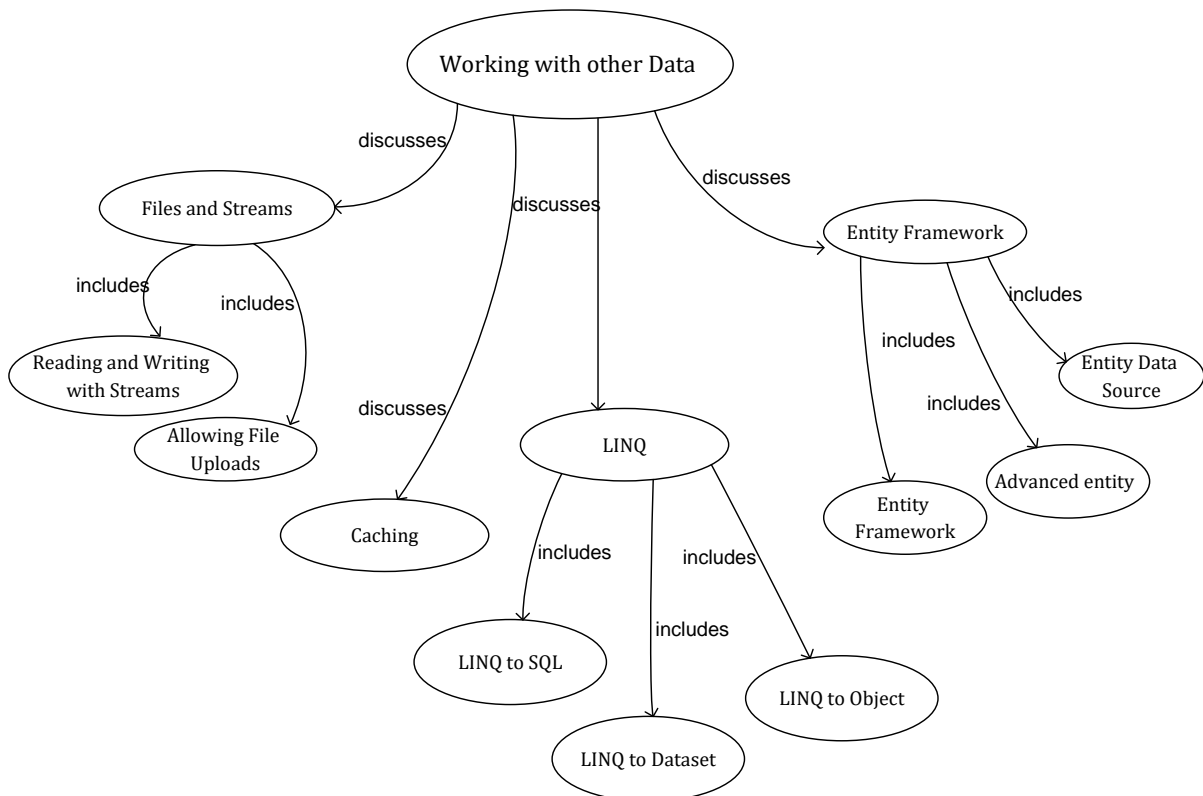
Working with other Data

discusses

Files and Streams

includes

Reading and Writing with Streams

includes

Allowing File Uploads

discusses

discusses

Caching

LINQ

includes

LINQ to SQL

includes

LINQ to Dataset

includes

LINQ to Object

discusses

Entity Framework

includes

Entity Framework

includes

Advanced entity

includes

Entity Data Source